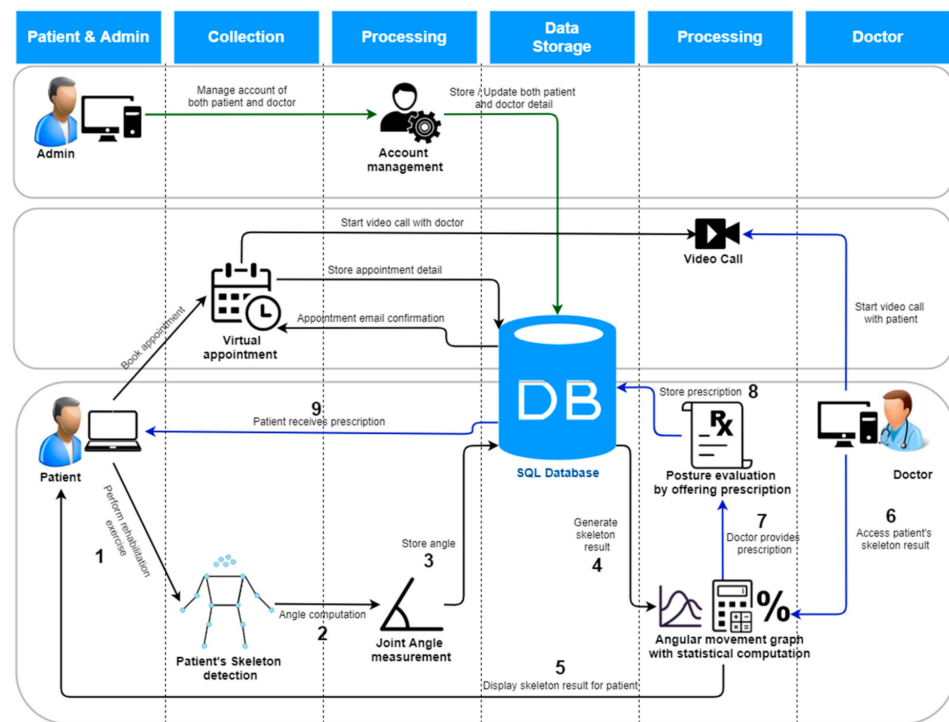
Patient & Admin

Collection

Processing

Data Storage

Processing

Doctor

Admin

Manage account of both patient and doctor

Account management

Store / Update both patient and doctor detail

Start video call with doctor

Video Call

Store appointment detail

Appointment email confirmation

Book appointment

Virtual appointment

Start video call with patient

DB

SQL Database

Store prescription

8

Posture evaluation by offering prescription

9

Patient receives prescription

Patient

Perform rehabilitation exercise

1

Doctor

Store angle

3

Generate skeleton result

4

7

Doctor provides prescription

6

Access patient's skeleton result

Angle computation

2

Joint Angle measurement

Patient's Skeleton detection

Angular movement graph with statistical computation

5

Display skeleton result for patient